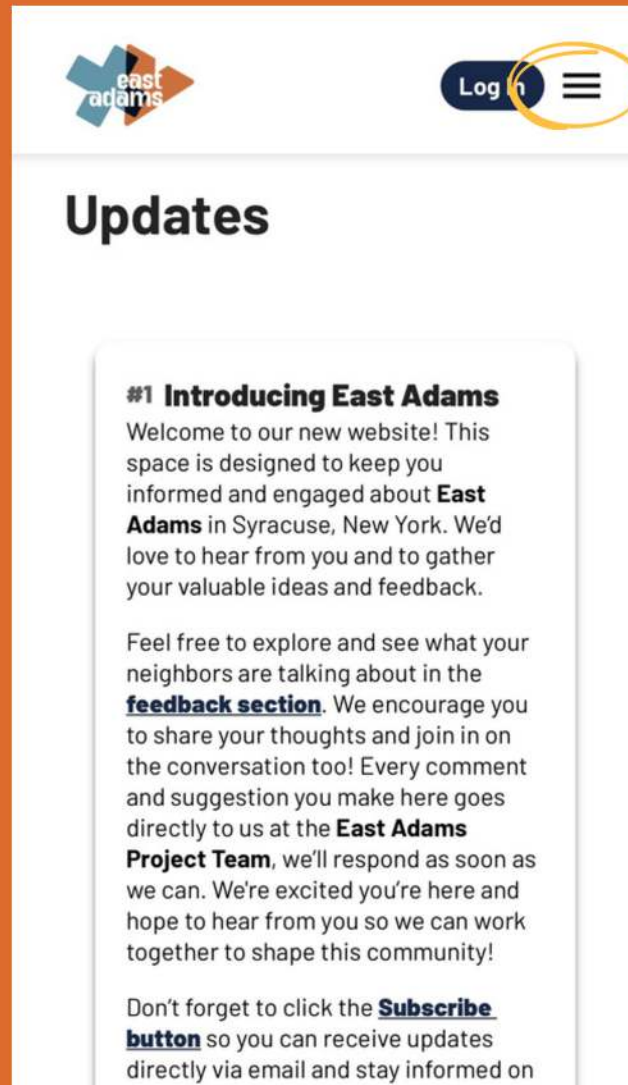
east adams

Log In

Updates

#1 Introducing East Adams

Welcome to our new website! This space is designed to keep you informed and engaged about East Adams in Syracuse, New York. We'd love to hear from you and to gather your valuable ideas and feedback.

Feel free to explore and see what your neighbors are talking about in the feedback section. We encourage you to share your thoughts and join in on the conversation too! Every comment and suggestion you make here goes directly to us at the East Adams Project Team, we'll respond as soon as we can. We're excited you're here and hope to hear from you so we can work together to shape this community!

Don't forget to click the Subscribe button so you can receive updates directly via email and stay informed on